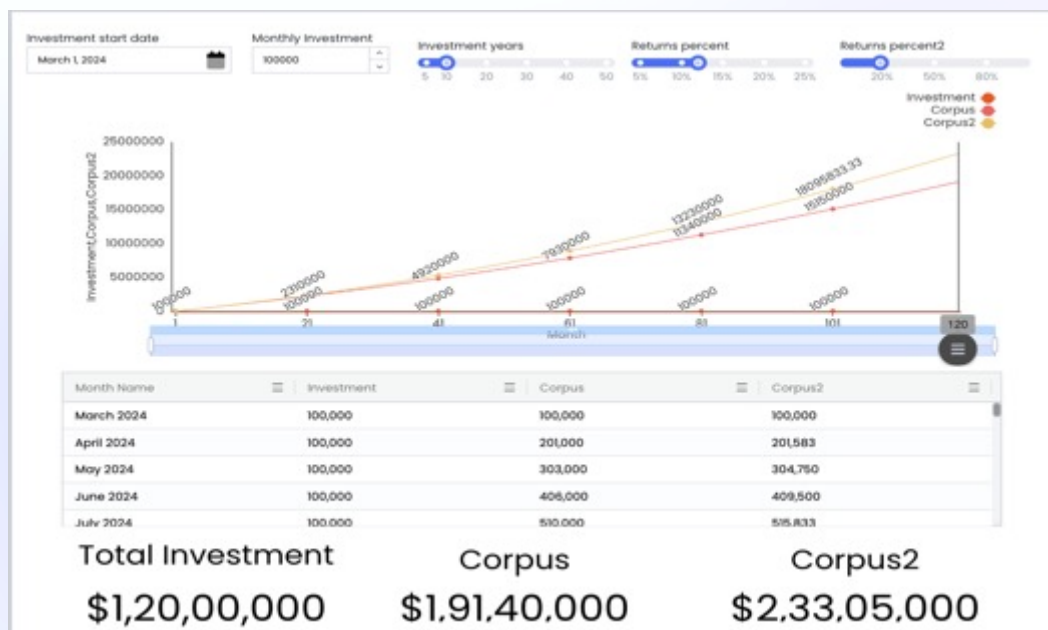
Investment start date
March 1, 2024

Monthly Investment
100000

Investment years
5 10 20 30 40 50

Returns percent
5% 10% 15% 20% 25%

Returns percent2
20% 50% 80%

Investment
Corpus
Corpus2

25000000
20000000
15000000
10000000
5000000
0

Investment,Corpus,Corpus2

100000
2310000
100000
4920000
100000
7830000
100000
12230000
11340000
100000
18095833.33
15150000
100000

1 21 41 61 81 101 120
Month

| Month Name | Investment | Corpus | Corpus2 |
|---|---|---|---|
| March 2024 | 100,000 | 100,000 | 100,000 |
| April 2024 | 100,000 | 201,000 | 201,583 |
| May 2024 | 100,000 | 303,000 | 304,750 |
| June 2024 | 100,000 | 406,000 | 409,500 |
| July 2024 | 100,000 | 510,000 | 515,833 |

Total Investment
$1,20,00,000

Corpus
$1,91,40,000

Corpus2
$2,33,05,000